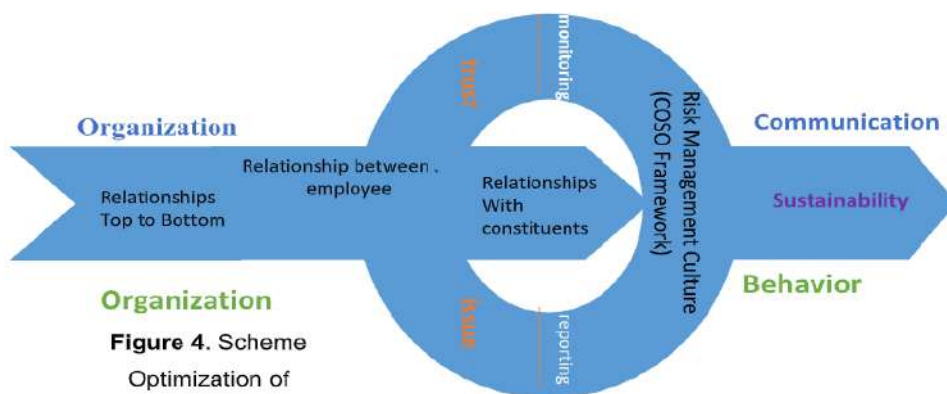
Organization

Relationships Top to Bottom

Relationship between . employee

trust

monitoring

Relationships With constituents

Risk Management Culture (COSO Framework)

issue

reporting

Communication

Sustainability

Behavior

Organization

Figure 4. Scheme Optimization of